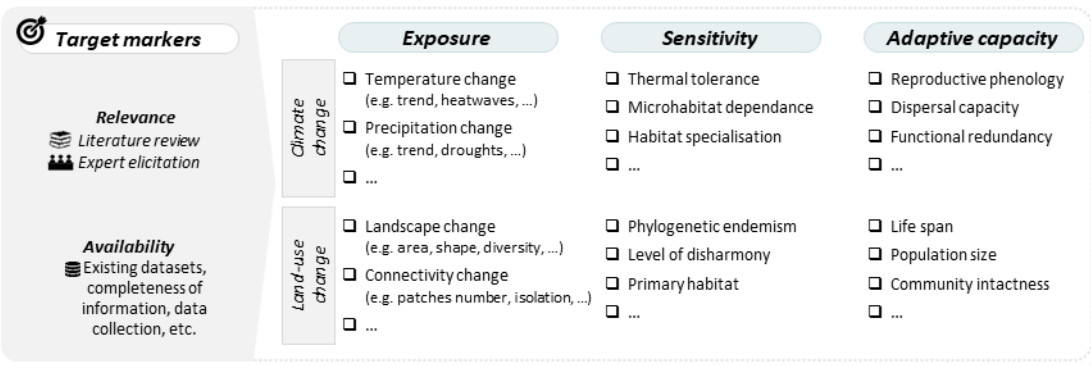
Target markers

Relevance
Literature review
Expert elicitation

Availability
Existing datasets, completeness of information, data collection, etc.

| | Exposure | Sensitivity | Adaptive capacity |
|---|---|---|---|
| Climate change | ❑ Temperature change (e.g. trend, heatwaves, ...) ❑ Precipitation change (e.g. trend, droughts, ...) ❑ ... | ❑ Thermal tolerance ❑ Microhabitat dependance ❑ Habitat specialisation ❑ ... | ❑ Reproductive phenology ❑ Dispersal capacity ❑ Functional redundancy ❑ ... |
| Land-use change | ❑ Landscape change (e.g. area, shape, diversity, ...) ❑ Connectivity change (e.g. patches number, isolation, ...) ❑ ... | ❑ Phylogenetic endemism ❑ Level of disharmony ❑ Primary habitat ❑ ... | ❑ Life span ❑ Population size ❑ Community intactness ❑ ... |